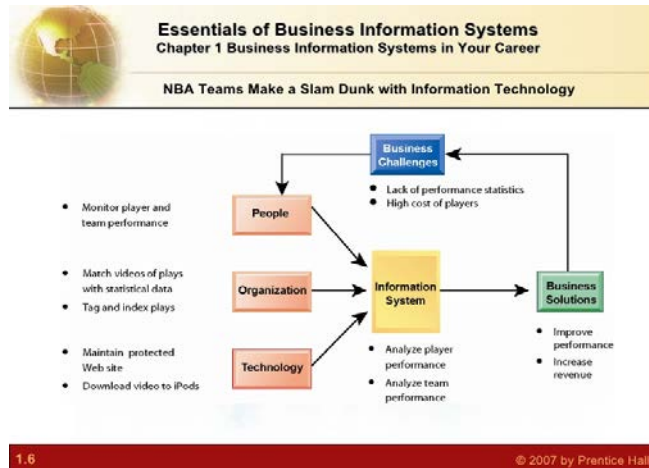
Essentials of Business Information Systems
Chapter 1 Business Information Systems in Your Career

NBA Teams Make a Slam Dunk with Information Technology

Business Challenges

- Lack of performance statistics
- High cost of players

- Monitor player and team performance

People

- Match videos of plays with statistical data
- Tag and index plays

Organization

Information System

Business Solutions

- Maintain protected Web site
- Download video to iPods

Technology

- Analyze player performance
- Analyze team performance

- Improve performance
- Increase revenue

1.6

© 2007 by Prentice Hall